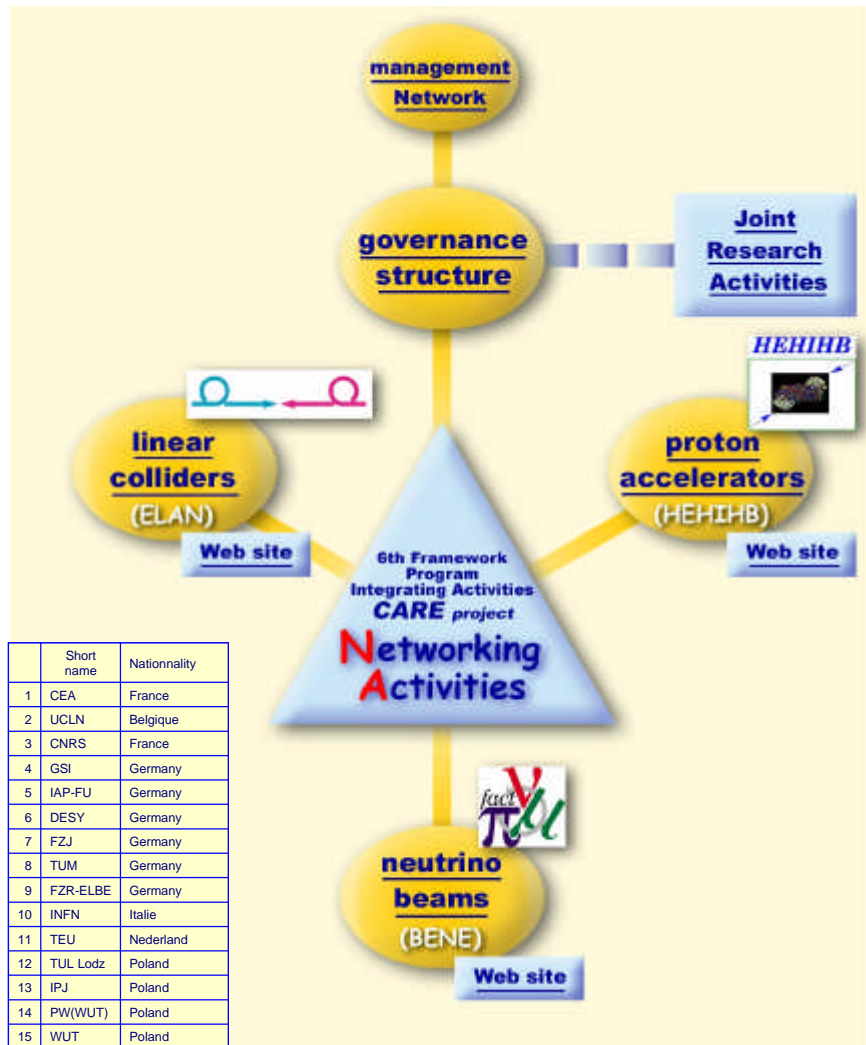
management Network

governance structure

Joint Research Activities

HEHIHB

linear colliders (ELAN)

Web site

proton accelerators (HEHIHB)

Web site

6th Framework Program Integrating Activities CARE project

Networking Activities

fact

neutrino beams (BENE)

Web site

| | Short name | Nationnality |
|---|---|---|
| 1 | CEA | France |
| 2 | UCLN | Belgique |
| 3 | CNRS | France |
| 4 | GSI | Germany |
| 5 | IAP-FU | Germany |
| 6 | DESY | Germany |
| 7 | FZJ | Germany |
| 8 | TUM | Germany |
| 9 | FZR-ELBE | Germany |
| 10 | INFN | Italie |
| 11 | TEU | Nederland |
| 12 | TUL Lodz | Poland |
| 13 | IPJ | Poland |
| 14 | PW(WUT) | Poland |
| 15 | WUT | Poland |